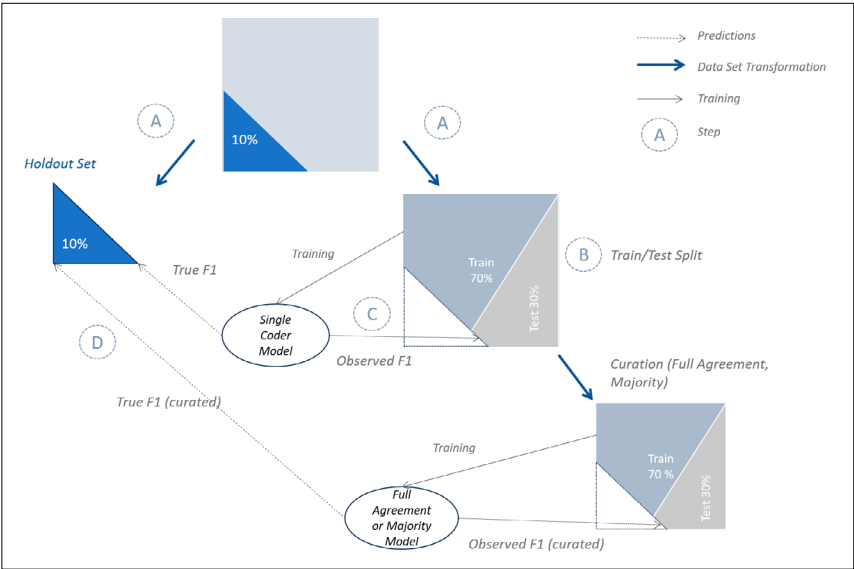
Predictions

Data Set Transformation

Training

A Step

A

A

10%

Holdout Set

10%

Training

True F1

Train 70%

Test 30%

B Train/Test Split

Single Coder Model

C

D

Observed F1

Curation (Full Agreement, Majority)

True F1 (curated)

Training

Train 70 %

Test 30%

Full Agreement or Majority Model

Observed F1 (curated)